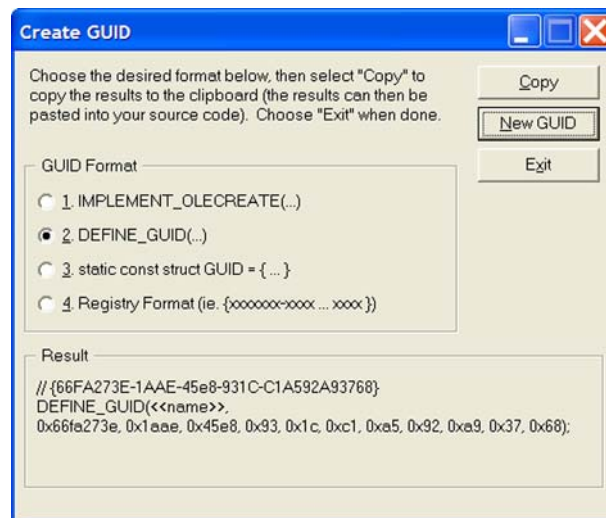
Create GUID

Choose the desired format below, then select "Copy" to copy the results to the clipboard (the results can then be pasted into your source code). Choose "Exit" when done.

Copy

New GUID

Exit

GUID Format

1. IMPLEMENT_OLECREATE(...)

2. DEFINE_GUID(...)

3. static const struct GUID = { ... }

4. Registry Format (ie. {xxxxxxxx-xxxx ... xxxx })

Result

// {66FA273E-1AAE-45e8-931C-C1A592A93768}
DEFINE_GUID(<<name>>,
0x66fa273e, 0x1aae, 0x45e8, 0x93, 0x1c, 0xc1, 0xa5, 0x92, 0xa9, 0x37, 0x68);